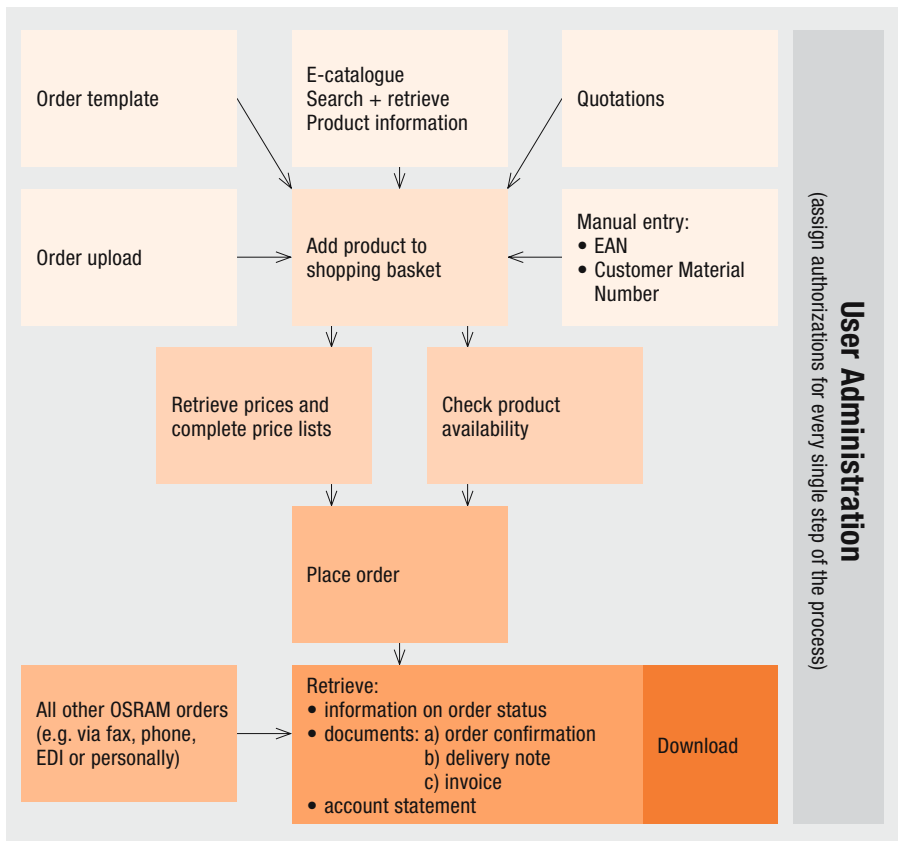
Order template

E-catalogue
Search + retrieve
Product information

Quotations

Order upload

Add product to shopping basket

Manual entry:
• EAN
• Customer Material Number

Retrieve prices and complete price lists

Check product availability

Place order

All other OSRAM orders (e.g. via fax, phone, EDI or personally)

Retrieve:
• information on order status
• documents: a) order confirmation
b) delivery note
c) invoice
• account statement

Download

User Administration
(assign authorizations for every single step of the process)